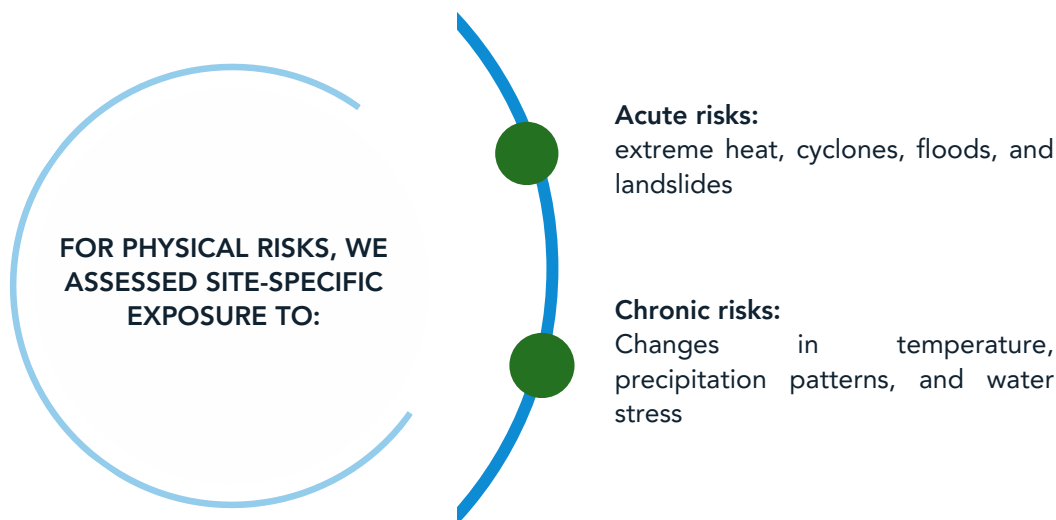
FOR PHYSICAL RISKS, WE ASSESSED SITE-SPECIFIC EXPOSURE TO:

Acute risks:
extreme heat, cyclones, floods, and landslides

Chronic risks:
Changes in temperature, precipitation patterns, and water stress